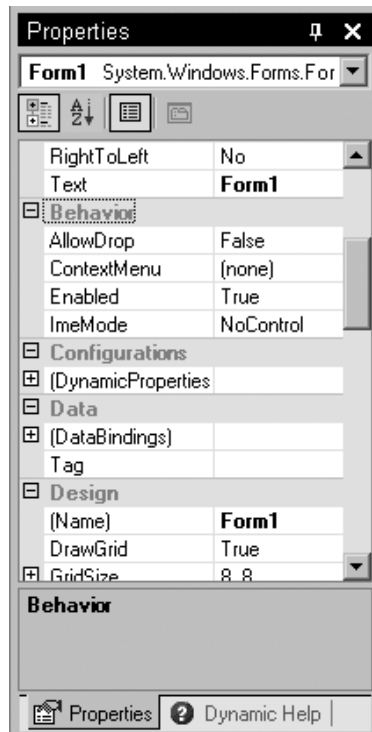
Properties

Form1 System.Windows.Forms.For

| | |
|---|---|
| RightToLeft | No |
| Text | **Form1** |
| ⊟ Behavior | |
| AllowDrop | False |
| ContextMenu | (none) |
| Enabled | True |
| ImeMode | NoControl |
| ⊟ Configurations | |
| ⊞ (DynamicProperties | |
| ⊟ Data | |
| ⊞ (DataBindings) | |
| Tag | |
| ⊟ Design | |
| (Name) | **Form1** |
| DrawGrid | True |
| ⊞ GridSize | 8, 8 |

**Behavior**

Properties Dynamic Help